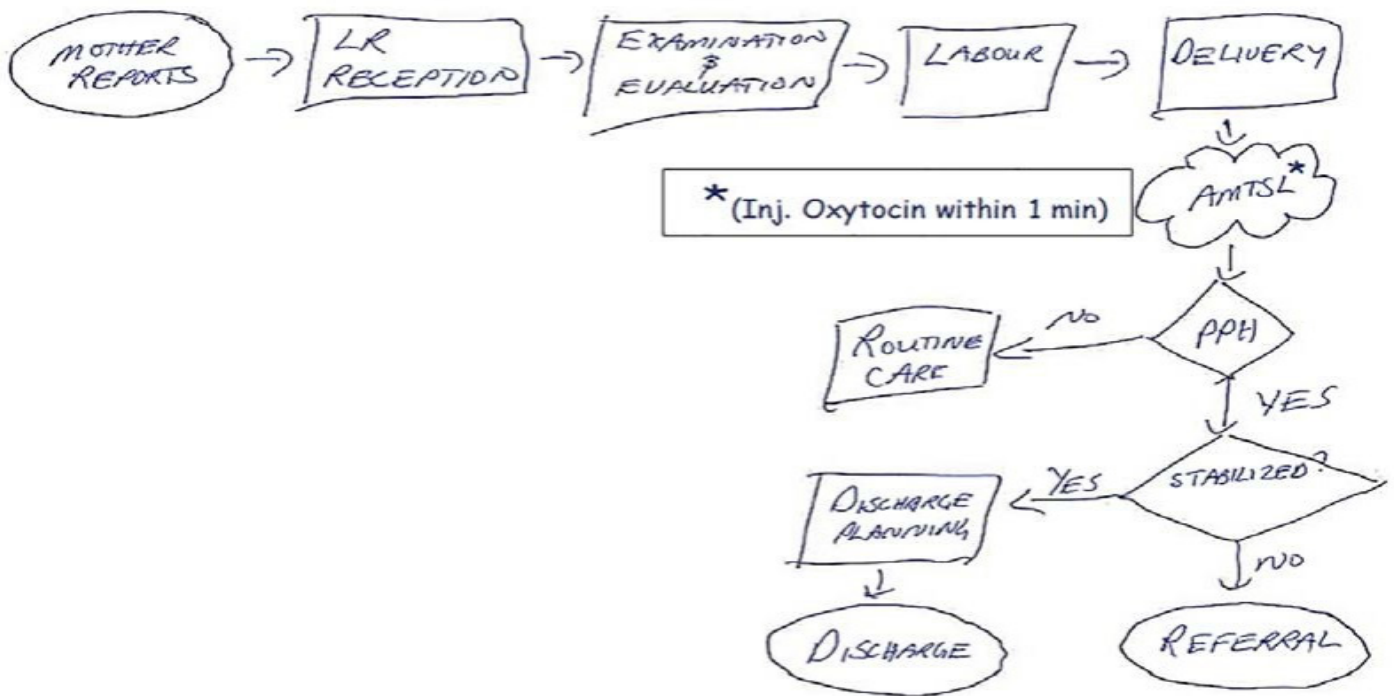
MOTHER REPORTS

LR RECEPTION

EXAMINATION & EVALUATION

LABOUR

DELIVERY

AMTSL*

*(Inj. Oxytocin within 1 min)

PPH

NO

ROUTINE CARE

YES

STABILIZED?

YES

DISCHARGE PLANNING

NO

DISCHARGE

REFERRAL